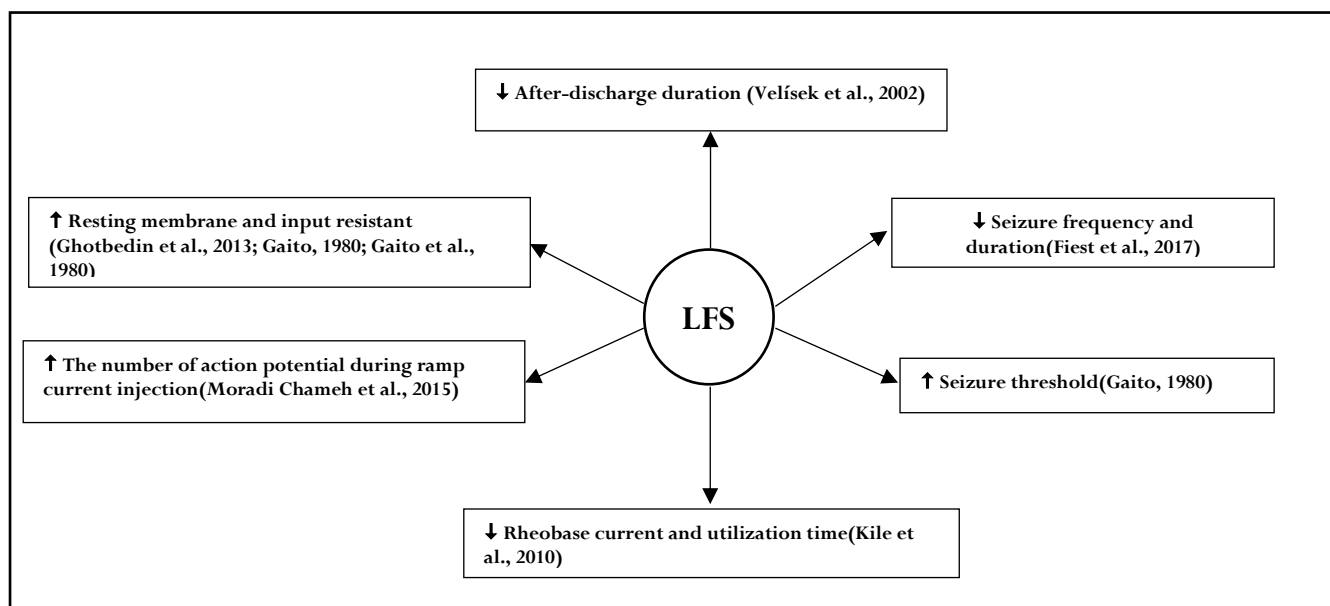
↓ After-discharge duration (Velísek et al., 2002)

↑ Resting membrane and input resistant (Ghotbedin et al., 2013; Gaito, 1980; Gaito et al., 1980)

↓ Seizure frequency and duration(Fiest et al., 2017)

LFS

↑ The number of action potential during ramp current injection(Moradi Chameh et al., 2015)

↑ Seizure threshold(Gaito, 1980)

↓ Rheobase current and utilization time(Kile et al., 2010)